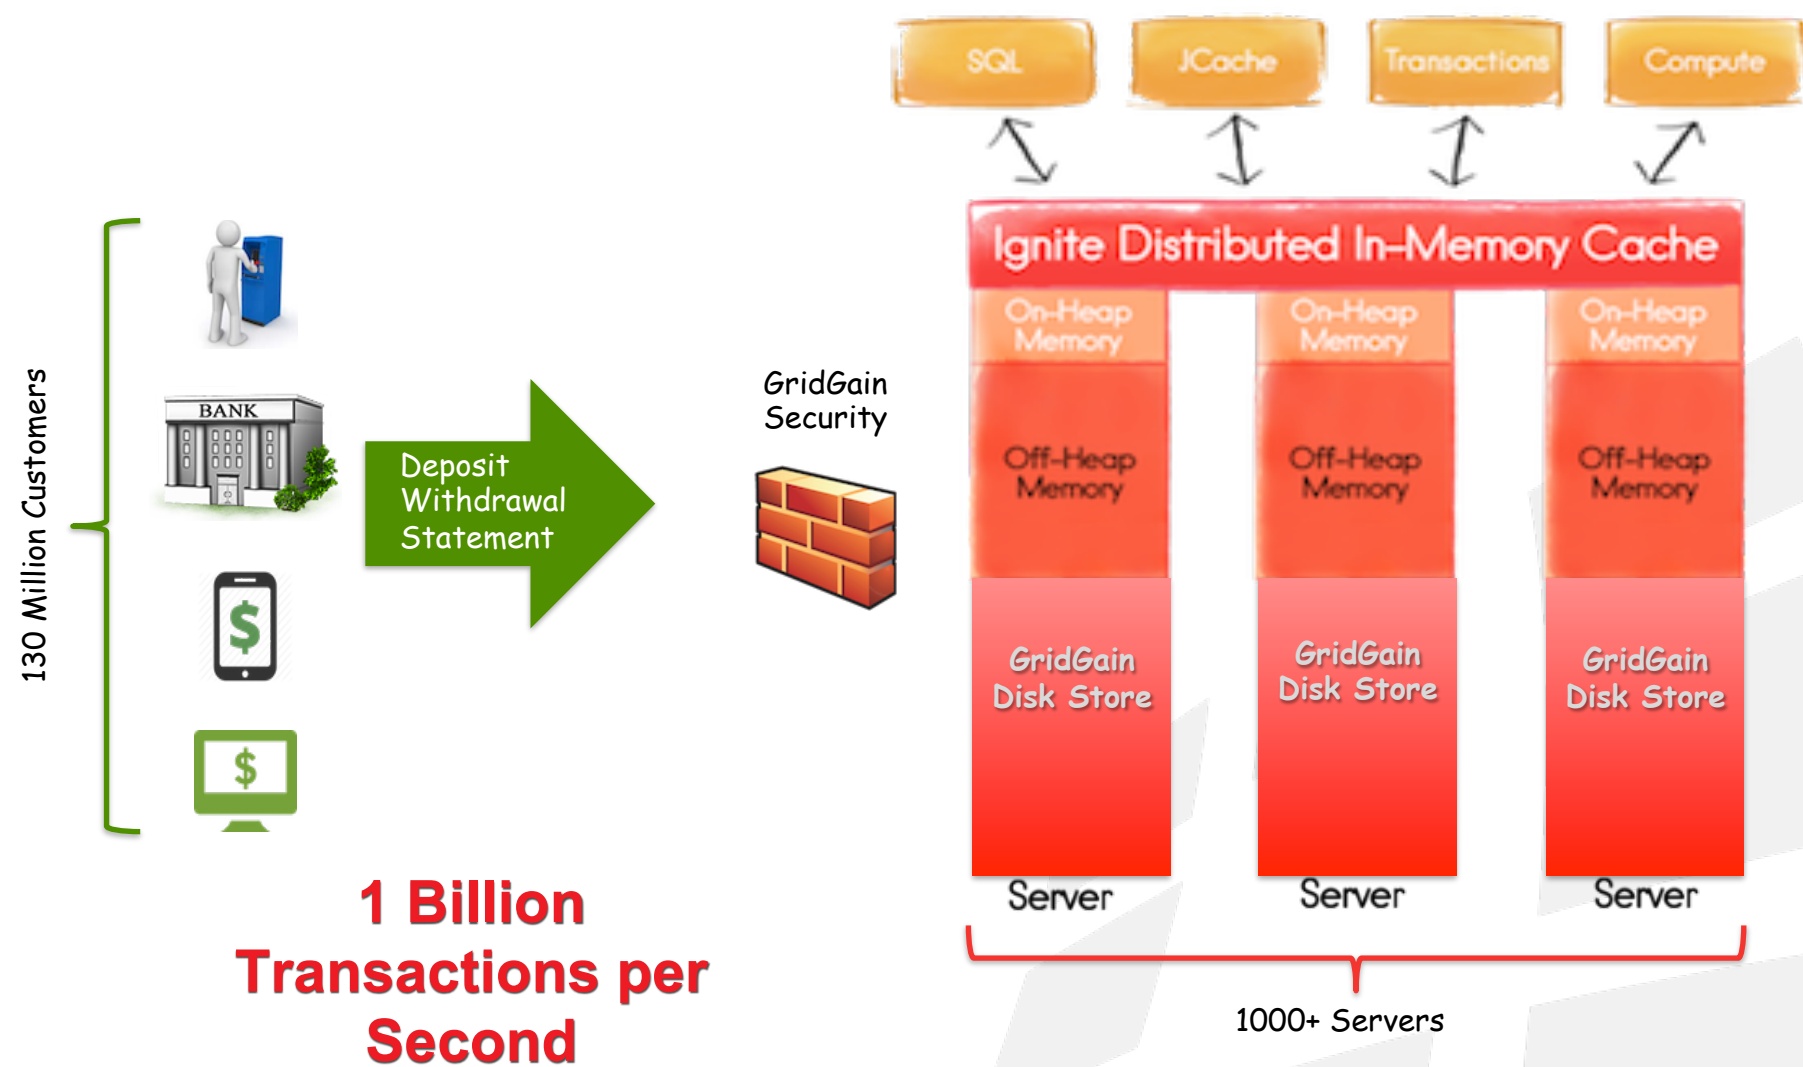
SQL

JCache

Transactions

Compute

Ignite Distributed In-Memory Cache

On-Heap Memory

On-Heap Memory

On-Heap Memory

130 Million Customers

BANK

Deposit Withdrawal Statement

GridGain Security

Off-Heap Memory

Off-Heap Memory

Off-Heap Memory

$

$

GridGain Disk Store

GridGain Disk Store

GridGain Disk Store

Server

Server

Server

1 Billion Transactions per Second

1000+ Servers